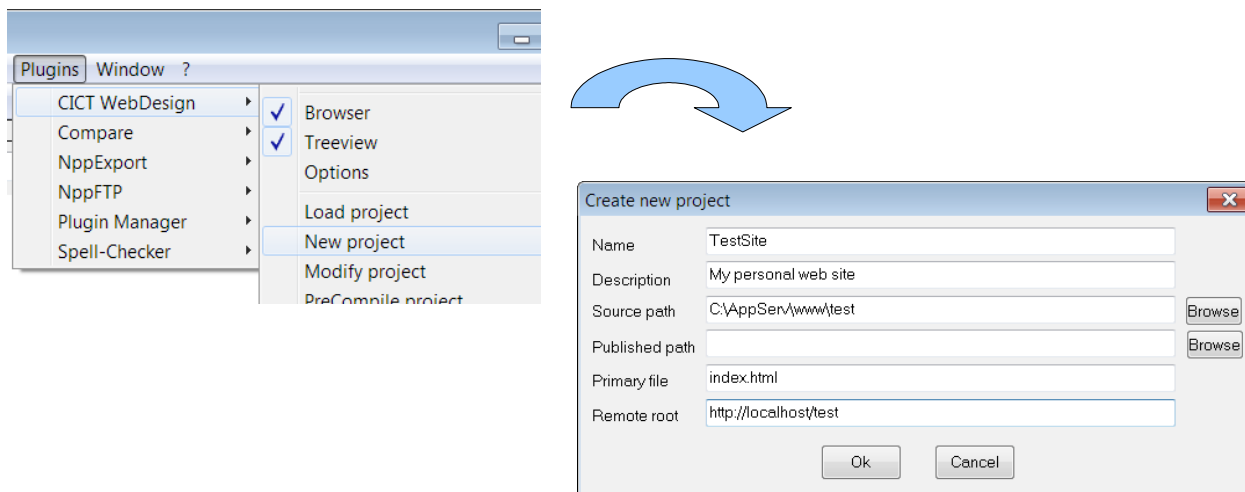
Plugins Window ?

CICT WebDesign
Compare
NppExport
NppFTP
Plugin Manager
Spell-Checker

Browser
Treeview
Options
Load project
New project
Modify project
PreCompile project

Create new project

Name TestSite
Description My personal web site
Source path C:\AppServ\www\test Browse
Published path Browse
Primary file index.html
Remote root http://localhost/test

Ok Cancel